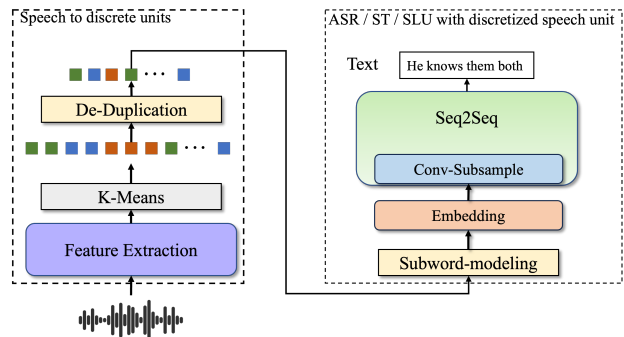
Speech to discrete units

· · ·

De-Duplication

· · ·

K-Means

Feature Extraction

ASR / ST / SLU with discretized speech unit

Text

He knows them both

Seq2Seq

Conv-Subsample

Embedding

Subword-modeling